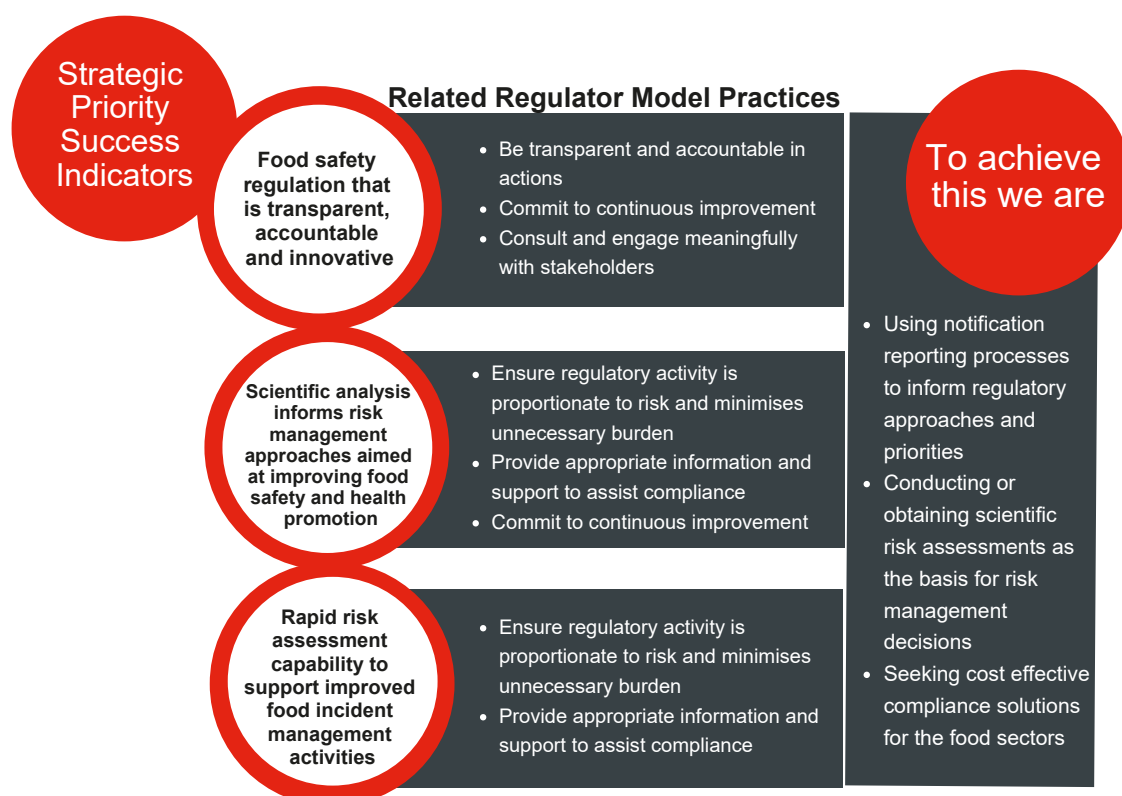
Strategic Priority Success Indicators

Related Regulator Model Practices

To achieve this we are

Food safety regulation that is transparent, accountable and innovative

- Be transparent and accountable in actions
- Commit to continuous improvement
- Consult and engage meaningfully with stakeholders

Scientific analysis informs risk management approaches aimed at improving food safety and health promotion

- Ensure regulatory activity is proportionate to risk and minimises unnecessary burden
- Provide appropriate information and support to assist compliance
- Commit to continuous improvement

Rapid risk assessment capability to support improved food incident management activities

- Ensure regulatory activity is proportionate to risk and minimises unnecessary burden
- Provide appropriate information and support to assist compliance

- Using notification reporting processes to inform regulatory approaches and priorities
- Conducting or obtaining scientific risk assessments as the basis for risk management decisions
- Seeking cost effective compliance solutions for the food sectors